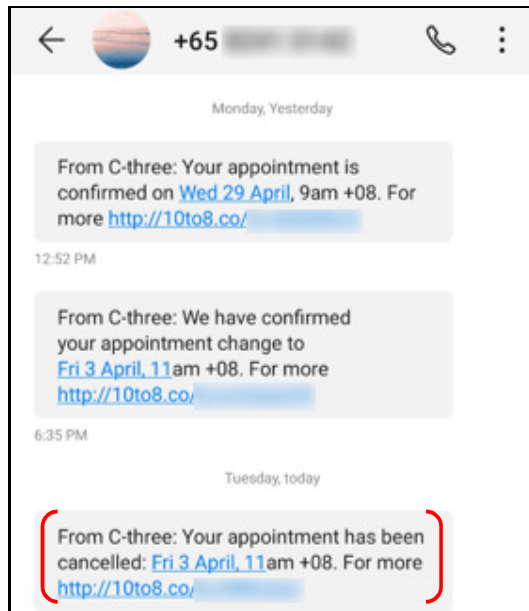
+65 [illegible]

Monday, Yesterday

From C-three: Your appointment is confirmed on Wed 29 April, 9am +08. For more http://10to8.co/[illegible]

12:52 PM

From C-three: We have confirmed your appointment change to Fri 3 April, 11am +08. For more http://10to8.co/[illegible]

6:35 PM

Tuesday, today

From C-three: Your appointment has been cancelled: Fri 3 April, 11am +08. For more http://10to8.co/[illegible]